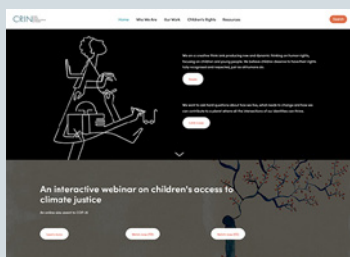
CRIN

Home Who We Are Our Work Children's Rights Resources

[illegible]

We are a creative think tank producing new and dynamic thinking on human rights, focusing on children and young people. We believe children deserve to have their rights fully recognised and respected, just as all humans do.

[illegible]

We want to start having options about how we live, what needs to change and how we can contribute to a planet where all the intersections of our identities are thrive.

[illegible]

An interactive webinar on children's access to climate justice

An online side event to COP 26

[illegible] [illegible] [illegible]